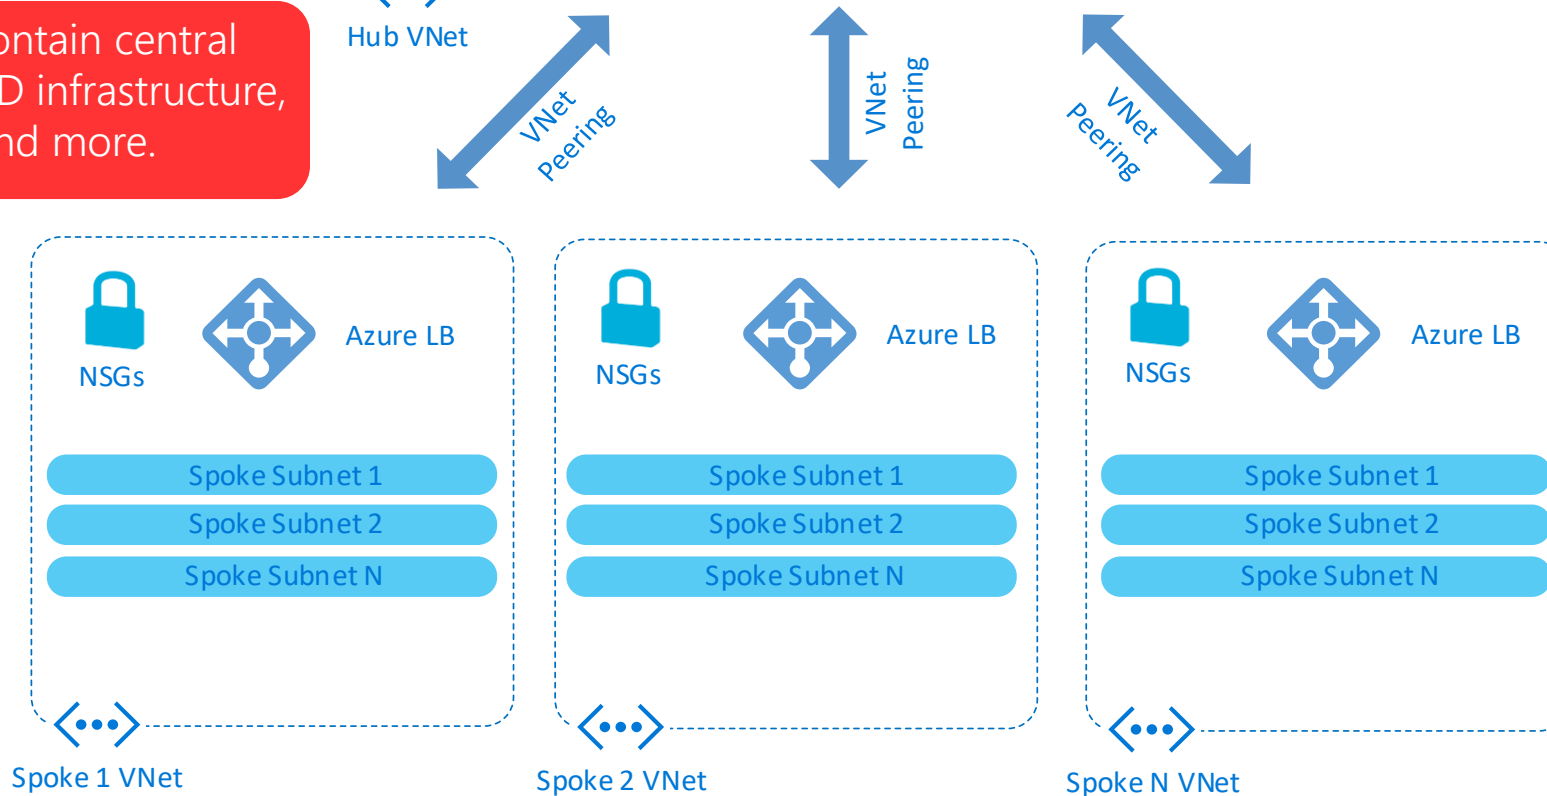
ontain central
D infrastructure,
nd more.

Hub VNet

VNet Peering

VNet Peering

VNet Peering

NSGs

Azure LB

Spoke Subnet 1

Spoke Subnet 2

Spoke Subnet N

Spoke 1 VNet

NSGs

Azure LB

Spoke Subnet 1

Spoke Subnet 2

Spoke Subnet N

Spoke 2 VNet

NSGs

Azure LB

Spoke Subnet 1

Spoke Subnet 2

Spoke Subnet N

Spoke N VNet